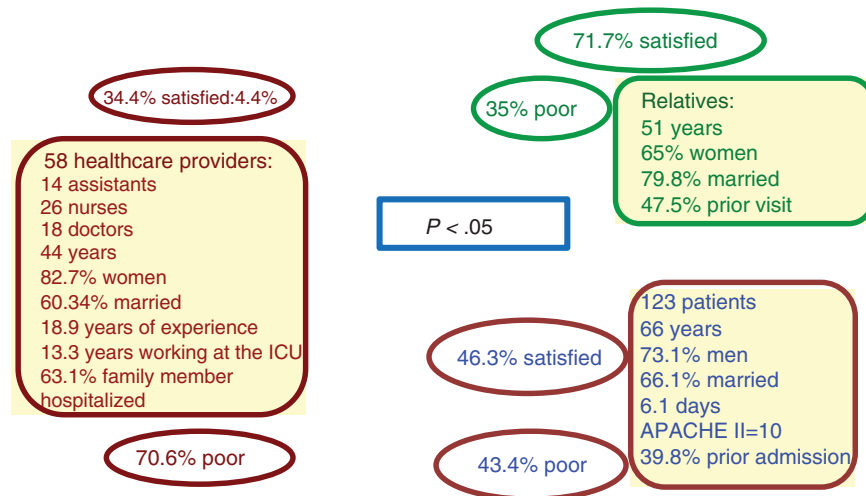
71.7% satisfied

34.4% satisfied:4.4%

35% poor

Relatives:
51 years
65% women
79.8% married
47.5% prior visit

58 healthcare providers:
14 assistants
26 nurses
18 doctors
44 years
82.7% women
60.34% married
18.9 years of experience
13.3 years working at the ICU
63.1% family member hospitalized

$P < .05$

123 patients
66 years
73.1% men
66.1% married
6.1 days
APACHE II=10
39.8% prior admission

46.3% satisfied

70.6% poor

43.4% poor